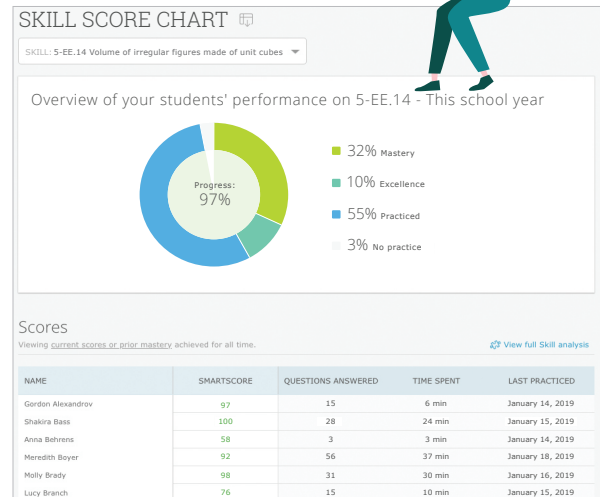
SKILL SCORE CHART

SKILL: 5-EE.14 Volume of irregular figures made of unit cubes

Overview of your students' performance on 5-EE.14 - This school year

Progress:
97%

32% Mastery
10% Excellence
55% Practiced
3% No practice

Scores

Viewing current scores or prior mastery achieved for all time.

View full Skill analysis

| NAME | SMARTSCORE | QUESTIONS ANSWERED | TIME SPENT | LAST PRACTICED |
|---|---|---|---|---|
| Gordon Alexandrov | 97 | 15 | 6 min | January 14, 2019 |
| Shakira Bass | 100 | 28 | 24 min | January 15, 2019 |
| Anna Behrens | 58 | 3 | 3 min | January 14, 2019 |
| Meredith Boyer | 92 | 56 | 37 min | January 18, 2019 |
| Molly Brady | 98 | 31 | 30 min | January 16, 2019 |
| Lucy Branch | 76 | 15 | 10 min | January 15, 2019 |